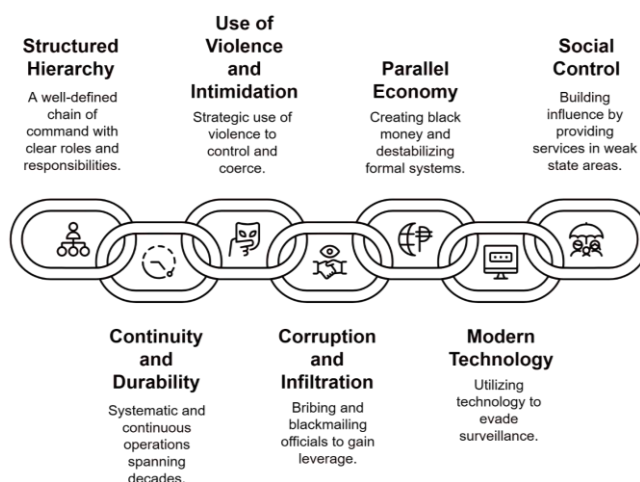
Structured Hierarchy

A well-defined chain of command with clear roles and responsibilities.

Use of Violence and Intimidation

Strategic use of violence to control and coerce.

Parallel Economy

Creating black money and destabilizing formal systems.

Social Control

Building influence by providing services in weak state areas.

Continuity and Durability

Systematic and continuous operations spanning decades.

Corruption and Infiltration

Bribing and blackmailing officials to gain leverage.

Modern Technology

Utilizing technology to evade surveillance.